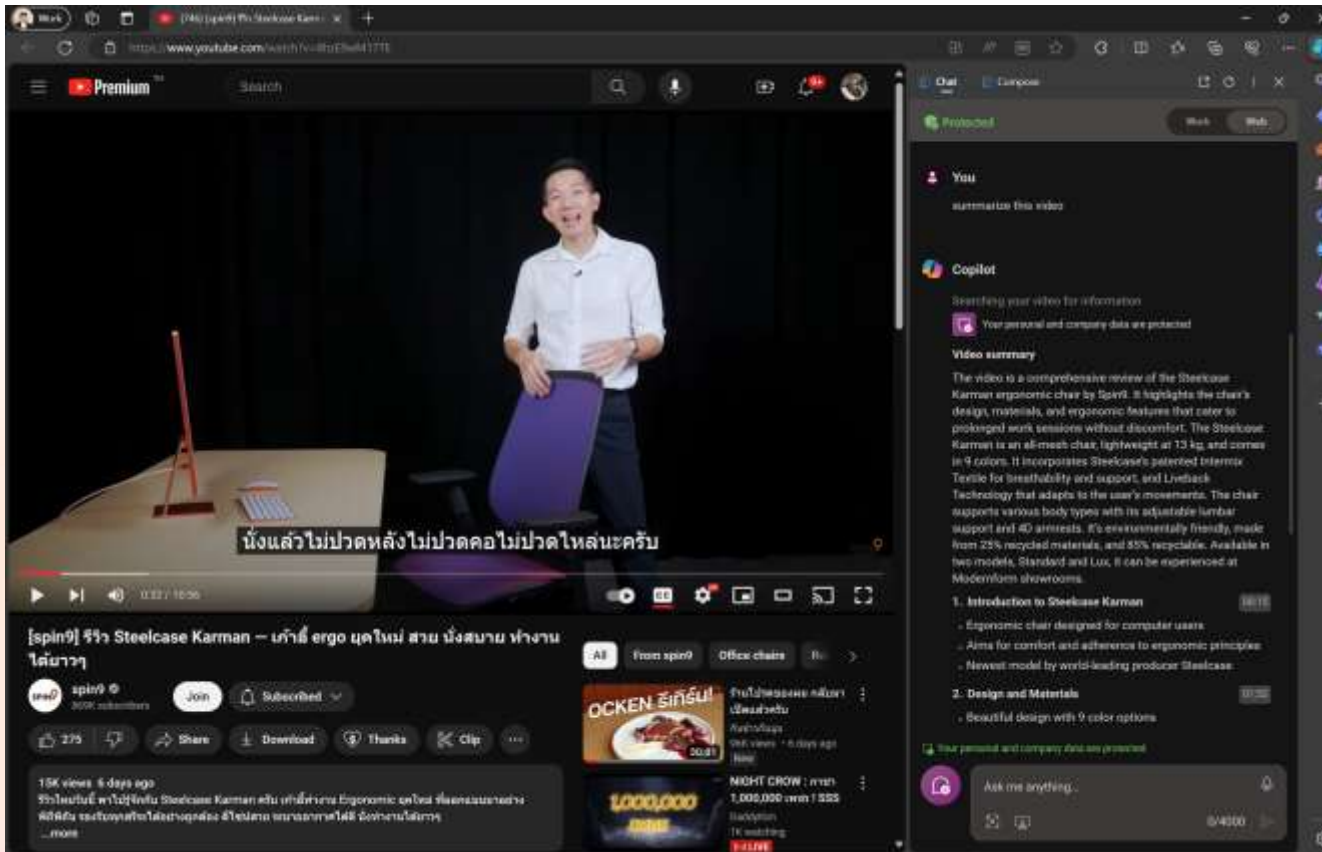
Work

(746) [spin9] รีวิว Steelcase Karm

https://www.youtube.com/watch?v=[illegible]

Premium

Search

9+

นั่งแล้วไม่ปวดหลังไม่ปวดคอไม่ปวดไหล่นะครับ

0:32 / 10:56

[spin9] รีวิว Steelcase Karman — เก้าอี้ ergo ยุคใหม่ สวย นั่งสบาย ทำงานได้ยาวๆ

spin9
369K subscribers

Join

Subscribed

275

Share

Download

Thanks

Clip

15K views 6 days ago
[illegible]
...more

All

From spin9

Office chairs

OCKEN ซีรีส์!

30:01

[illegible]
New

NIGHT CROW : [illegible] 1,000,000 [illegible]

1,000,000

LIVE

Chat

Compose

Protected

Work

Web

You

summarize this video

Copilot

Searching your video for information

Your personal and company data are protected

Video summary

The video is a comprehensive review of the Steelcase Karman ergonomic chair by Spin9. It highlights the chair's design, materials, and ergonomic features that cater to prolonged work sessions without discomfort. The Steelcase Karman is an all-mesh chair, lightweight at 13 kg, and comes in 9 colors. It incorporates Steelcase's patented Intermix Textile for breathability and support, and Liveback Technology that adapts to the user's movements. The chair supports various body types with its adjustable lumbar support and 4D armrests. It's environmentally friendly, made from 25% recycled materials, and 85% recyclable. Available in two models, Standard and Lux, it can be experienced at Modernform showrooms.

1. Introduction to Steelcase Karman

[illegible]

- Ergonomic chair designed for computer users
- Aims for comfort and adherence to ergonomic principles
- Newest model by world-leading producer Steelcase

2. Design and Materials

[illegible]

- Beautiful design with 9 color options

Your personal and company data are protected

Ask me anything...

0/4000